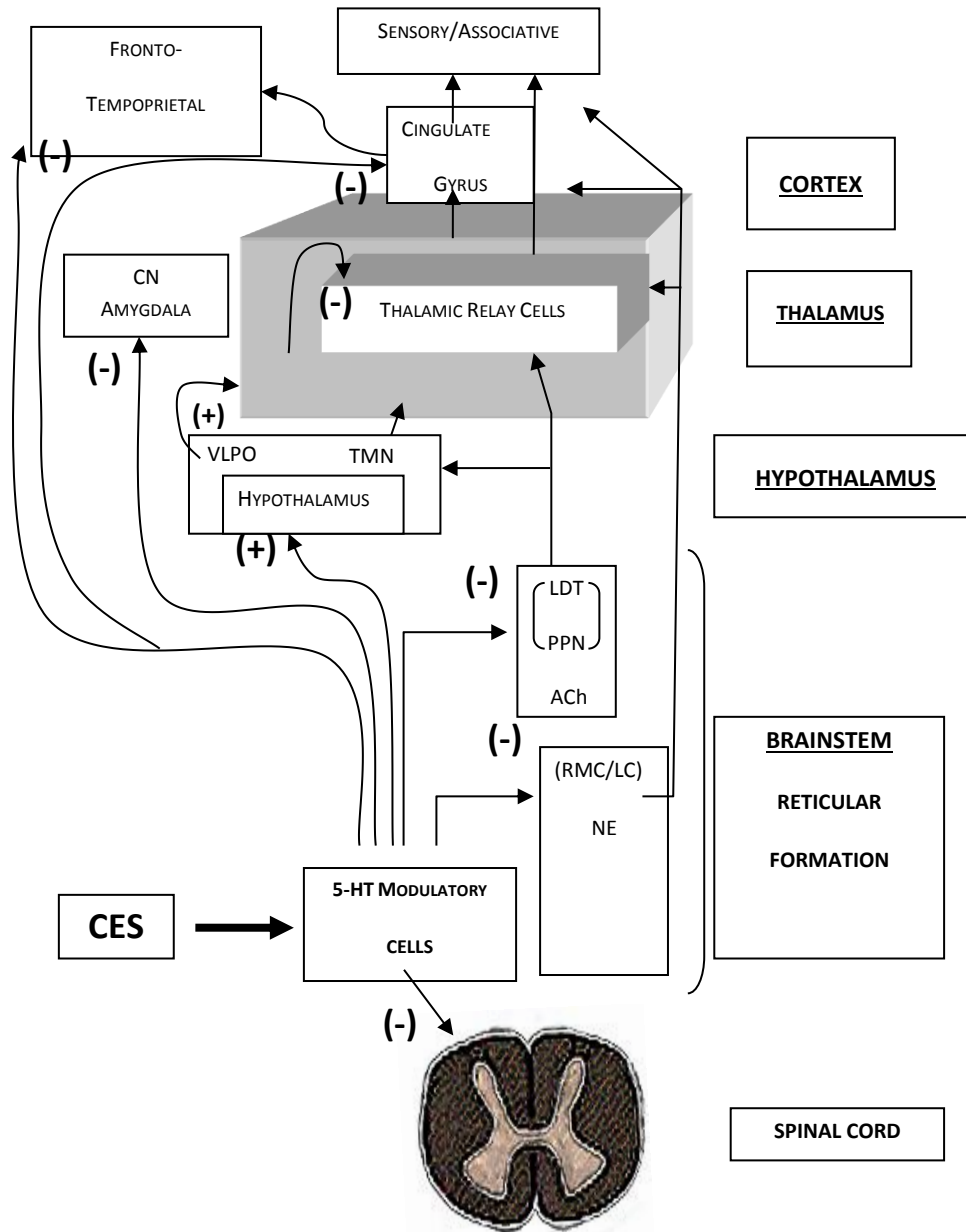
FRONTO-TEMPOPRIETAL

SENSORY/ASSOCIATIVE

CINGULATE GYRUS

CORTEX

(-)

(-)

CN AMYGDALA

(-)

THALAMIC RELAY CELLS

THALAMUS

(-)

(+)

VLPO

TMN

HYPOTHALAMUS

HYPOTHALAMUS

(+)

(-)

LDT

PPN

ACh

(-)

(RMC/LC)

NE

BRAINSTEM

RETICULAR

FORMATION

CES

5-HT MODULATORY CELLS

(-)

SPINAL CORD